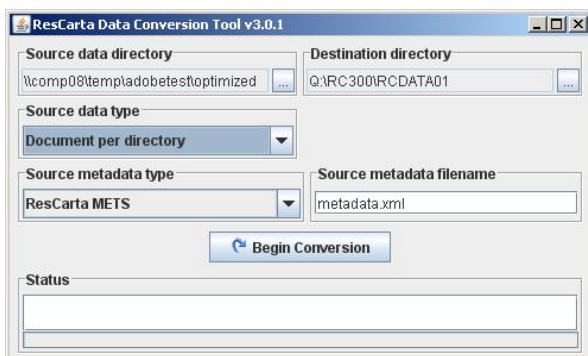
ResCarta Data Conversion Tool v3.0.1

Source data directory

\\comp08\temp\adobetest\optimized

...

Destination directory

Q:\RC300\RCDATA01

...

Source data type

Document per directory

Source metadata type

ResCarta METS

Source metadata filename

metadata.xml

Begin Conversion

Status